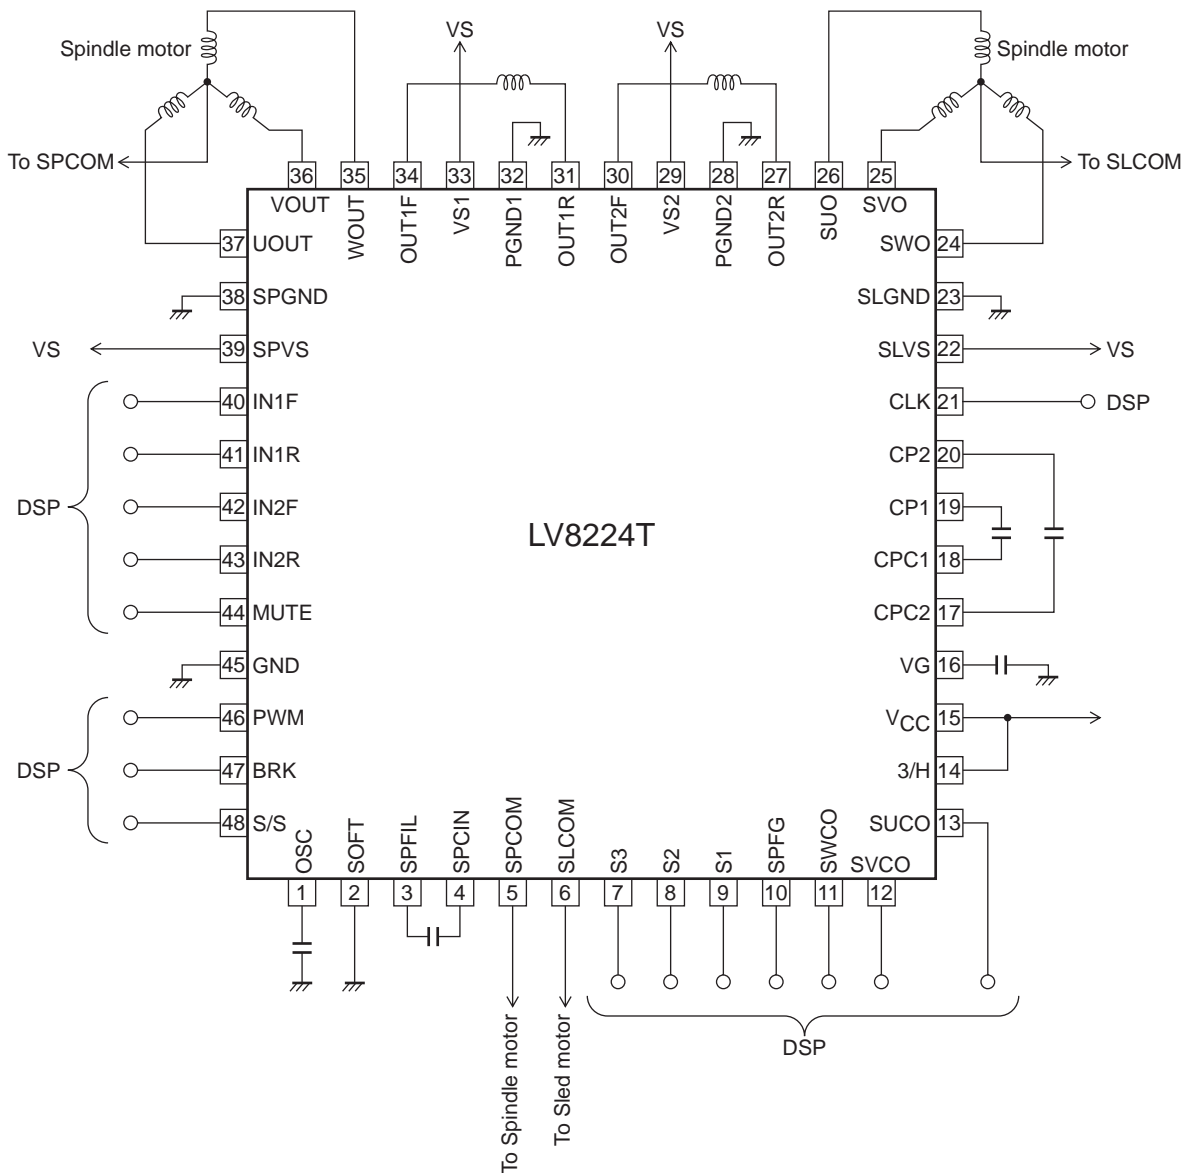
Spindle motor

To SPCOM

VS

VS

Spindle motor

To SLCOM

36 35 34 33 32 31 30 29 28 27 26 25

VOUT WOUT OUT1F VS1 PGND1 OUT1R OUT2F VS2 PGND2 OUT2R SUO SVO

37 UOUT
38 SPGND
VS 39 SPVS
40 IN1F
41 IN1R
42 IN2F
43 IN2R
44 MUTE
DSP
45 GND
46 PWM
47 BRK
48 S/S
DSP

SWO 24
SLGND 23
SLVS 22 VS
CLK 21 DSP
CP2 20
CP1 19
CPC1 18
CPC2 17
VG 16
$V_{CC}$ 15
3/H 14
SUCO 13

LV8224T

OSC SOFT SPFIL SPCIN SPCOM SLCOM S3 S2 S1 SPFG SWCO SVCO

1 2 3 4 5 6 7 8 9 10 11 12

To Spindle motor

To Sled motor

DSP